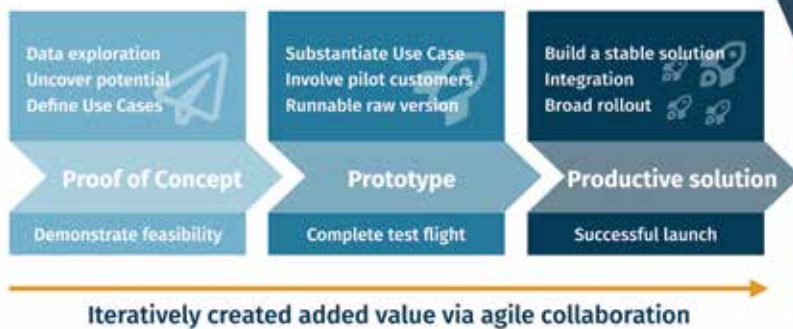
Data exploration
Uncover potential
Define Use Cases

Proof of Concept

Demonstrate feasibility

Substantiate Use Case
Involve pilot customers
Runnable raw version

Prototype

Complete test flight

Build a stable solution
Integration
Broad rollout

Productive solution

Successful launch

Iteratively created added value via agile collaboration